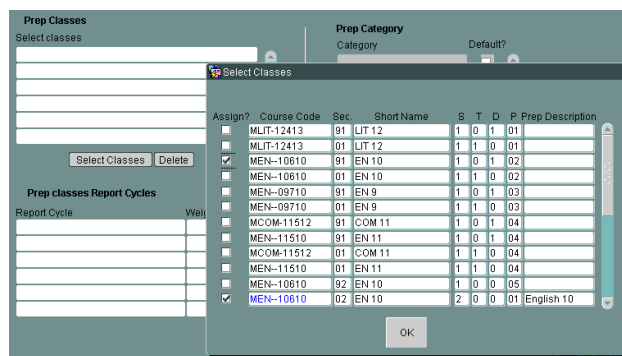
Prep Classes
Select classes

Select Classes | Delete

Prep classes Report Cycles
Report Cycle | Weig

Prep Category
Category | Default?

Select Classes

| Assign? | Course Code | Sec. | Short Name | S | T | D | P | Prep Description |
|---|---|---|---|---|---|---|---|---|
| ☐ | MLIT-12413 | 91 | LIT 12 | 1 | 0 | 1 | 01 | |
| ☐ | MLIT-12413 | 01 | LIT 12 | 1 | 1 | 0 | 01 | |
| ☑ | MEN--10610 | 91 | EN 10 | 1 | 0 | 1 | 02 | |
| ☐ | MEN--10610 | 01 | EN 10 | 1 | 1 | 0 | 02 | |
| ☐ | MEN--09710 | 91 | EN 9 | 1 | 0 | 1 | 03 | |
| ☐ | MEN--09710 | 01 | EN 9 | 1 | 1 | 0 | 03 | |
| ☐ | MCOM-11512 | 91 | COM 11 | 1 | 0 | 1 | 04 | |
| ☐ | MEN--11510 | 91 | EN 11 | 1 | 0 | 1 | 04 | |
| ☐ | MCOM-11512 | 01 | COM 11 | 1 | 1 | 0 | 04 | |
| ☐ | MEN--11510 | 01 | EN 11 | 1 | 1 | 0 | 04 | |
| ☐ | MEN--10610 | 92 | EN 10 | 1 | 0 | 0 | 05 | |
| ☑ | MEN--10610 | 02 | EN 10 | 2 | 0 | 0 | 01 | English 10 |

OK